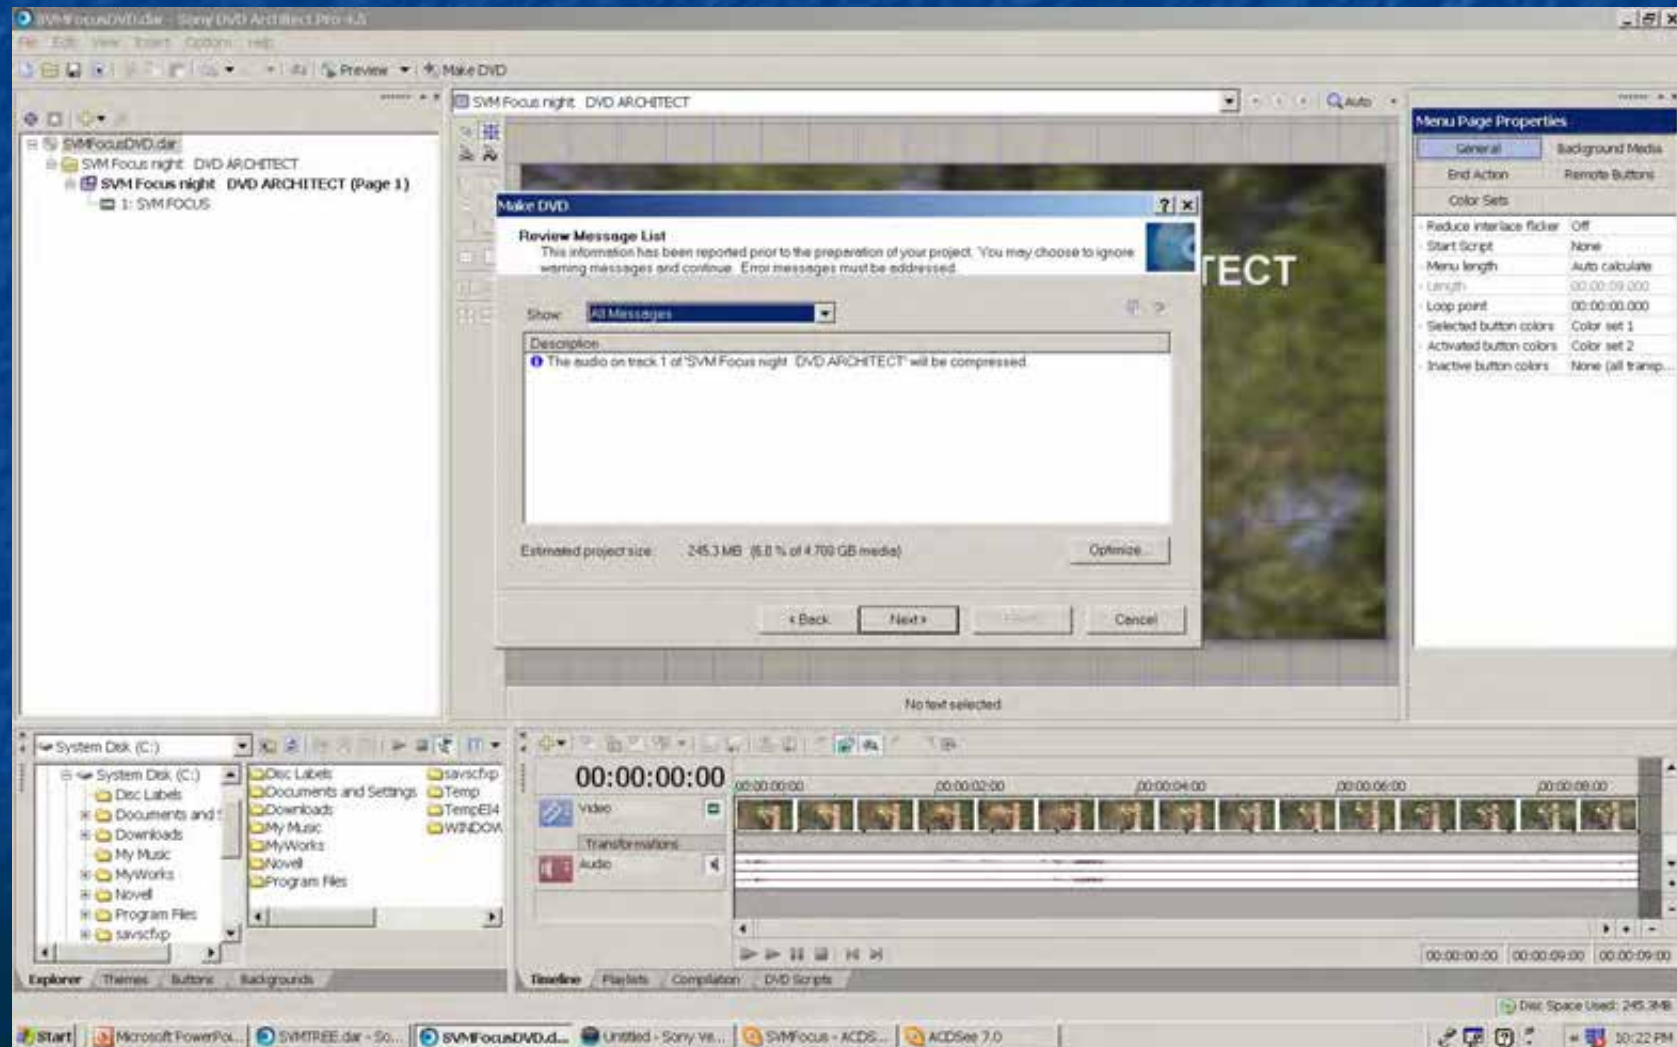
SVMFocusDVD.dar - Sony DVD Architect Pro 4.5

File Edit View Insert Options Help

Preview Make DVD

SVMFocusDVD.dar
SVM Focus night DVD ARCHITECT
SVM Focus night DVD ARCHITECT (Page 1)
1: SVM FOCUS

SVM Focus night DVD ARCHITECT

Auto

Menu Page Properties
General
Background Media
End Action
Remote Buttons
Color Sets

| Reduce interlace flicker | Off |
|---|---|
| Start Script | None |
| Menu length | Auto calculate |
| Length | 00:00:09.000 |
| Loop point | 00:00:00.000 |
| Selected button colors | Color set 1 |
| Activated button colors | Color set 2 |
| Inactive button colors | None (all transp... |

Make DVD

Review Message List
This information has been reported prior to the preparation of your project. You may choose to ignore warning messages and continue. Error messages must be addressed.

Show: All Messages

Description
The audio on track 1 of 'SVM Focus night DVD ARCHITECT' will be compressed.

Estimated project size: 245.3 MB (6.0 % of 4.700 GB media)

Optimize...

< Back Next > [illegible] Cancel

TECT

No text selected

System Disk (C:)
System Disk (C:)
Disc Labels
Documents and S
Downloads
My Music
MyWorks
Novell
Program Files
savscfxp

Disc Labels
Documents and Settings
Downloads
My Music
MyWorks
Novell
Program Files
savscfxp
Temp
TempEI4
WINDOW

00:00:00:00
Video
Transformations
Audio

00:00:00:00 00:00:02:00 00:00:04:00 00:00:06:00 00:00:08:00

00:00:00:00 00:00:09:00 00:00:09:00

Explorer Themes Buttons Backgrounds

Timeline Playlists Compilation DVD Scripts

Disc Space Used: 245.3MB

Start Microsoft PowerPoi... SVMTREE.dar - So... SVMFocusDVD.d... Untitled - Sony Ve... SVMFocus - ACDS... ACDSee 7.0

10:22 PM